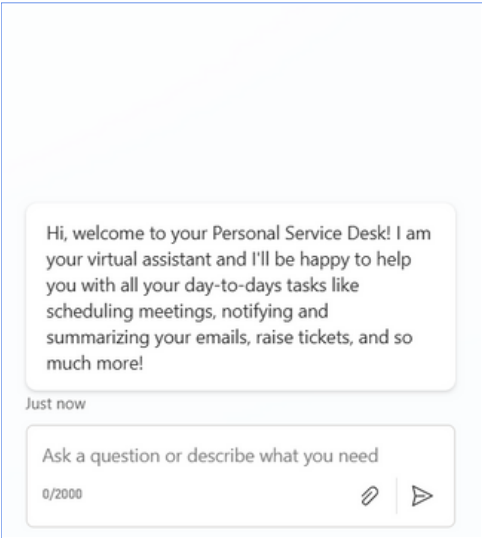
Hi, welcome to your Personal Service Desk! I am your virtual assistant and I'll be happy to help you with all your day-to-days tasks like scheduling meetings, notifying and summarizing your emails, raise tickets, and so much more!

Just now

Ask a question or describe what you need

0/2000